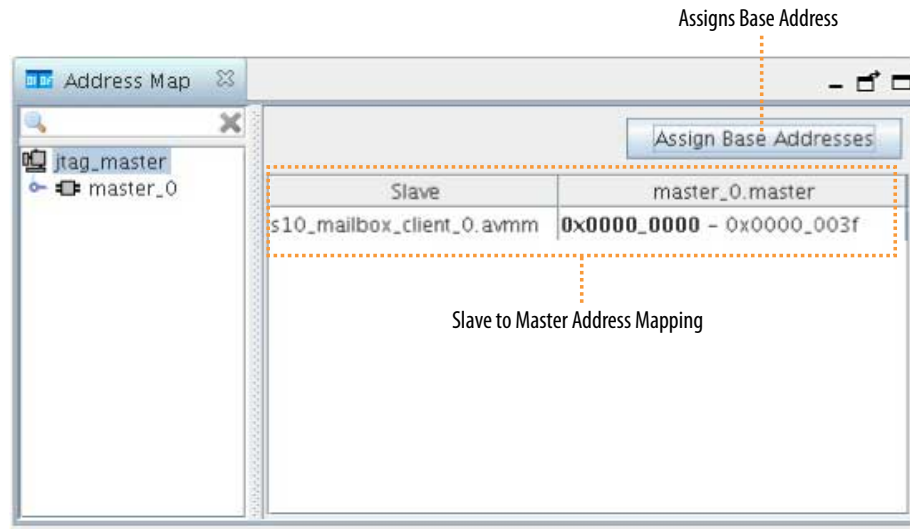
Assigns Base Address

Address Map

jtag_master

master_0

Assign Base Addresses

| Slave | master_0.master |
|---|---|
| s10_mailbox_client_0.avmm | **0x0000_0000** - 0x0000_003f |

Slave to Master Address Mapping